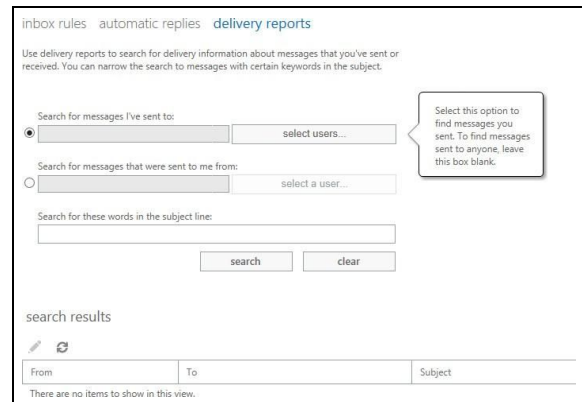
inbox rules automatic replies delivery reports

Use delivery reports to search for delivery information about messages that you've sent or received. You can narrow the search to messages with certain keywords in the subject.

Search for messages I've sent to:

select users...

Select this option to find messages you sent. To find messages sent to anyone, leave this box blank.

Search for messages that were sent to me from:

select a user...

Search for these words in the subject line:

search clear

search results

| From | To | Subject |
|---|---|---|

There are no items to show in this view.